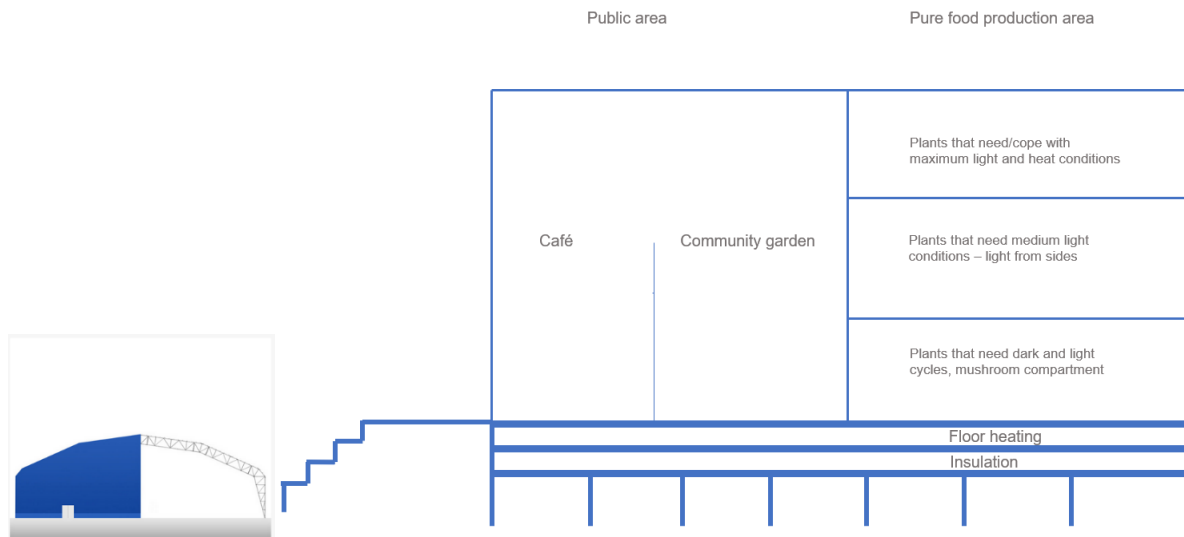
Public area

Pure food production area

Plants that need/cope with maximum light and heat conditions

Café

Community garden

Plants that need medium light conditions – light from sides

Plants that need dark and light cycles, mushroom compartment

Floor heating

Insulation